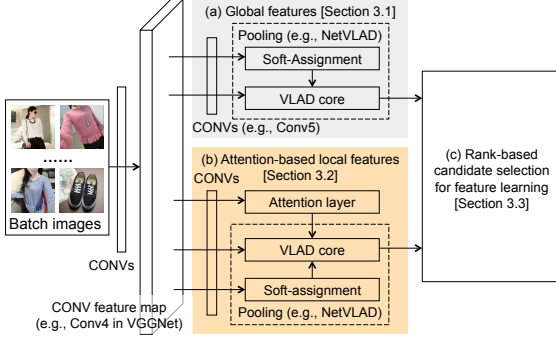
(a) Global features [Section 3.1]

Pooling (e.g., NetVLAD)

Soft-Assignment

VLAD core

CONVs (e.g., Conv5)

......

Batch images

CONVs

(b) Attention-based local features [Section 3.2]

CONVs

Attention layer

VLAD core

Soft-assignment

Pooling (e.g., NetVLAD)

CONV feature map (e.g., Conv4 in VGGNet)

(c) Rank-based candidate selection for feature learning [Section 3.3]